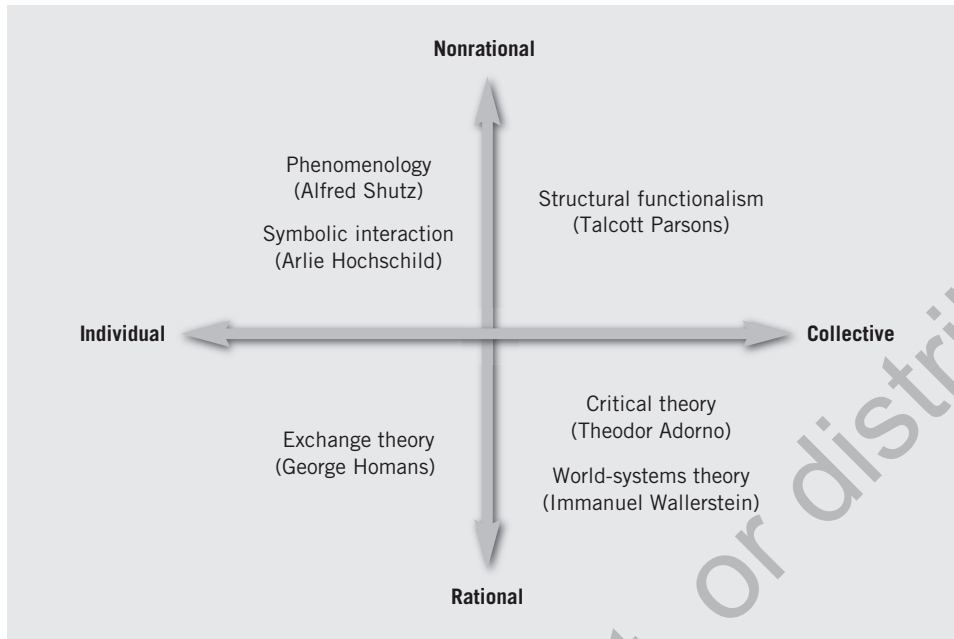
Nonrational

Phenomenology
(Alfred Shutz)

Symbolic interaction
(Arlie Hochschild)

Structural functionalism
(Talcott Parsons)

Individual

Collective

Exchange theory
(George Homans)

Critical theory
(Theodor Adorno)

World-systems theory
(Immanuel Wallerstein)

Rational

or distri